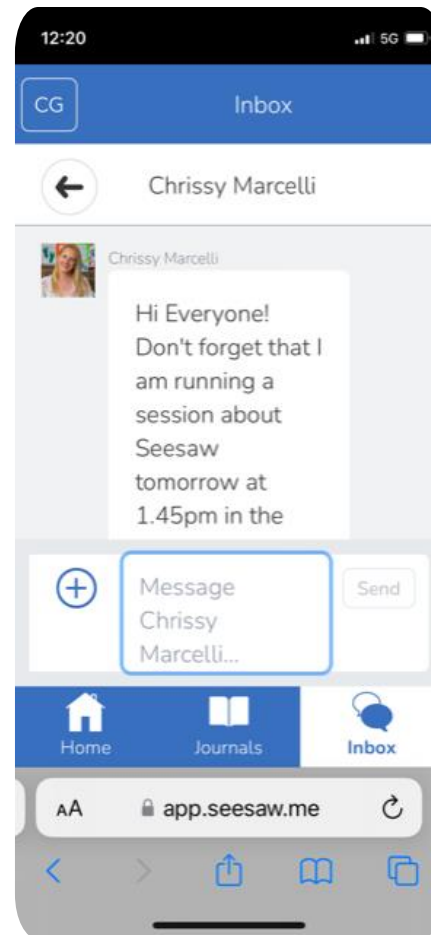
12:20
5G

CG
Inbox

Chrissy Marcelli

Chrissy Marcelli
Hi Everyone! Don't forget that I am running a session about Seesaw tomorrow at 1.45pm in the

Message Chrissy Marcelli...
Send

Home
Journals
Inbox

AA app.seesaw.me